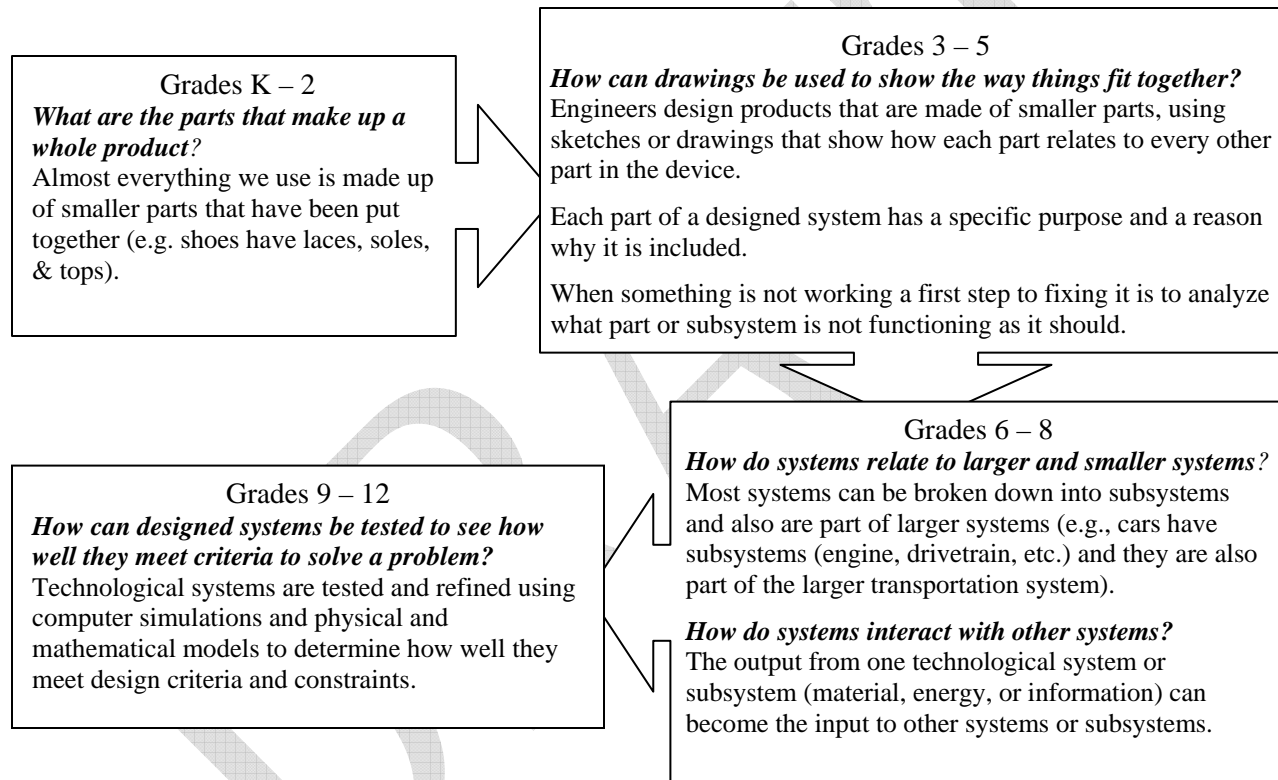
Grades K – 2
***What are the parts that make up a whole product?***
Almost everything we use is made up of smaller parts that have been put together (e.g. shoes have laces, soles, & tops).

Grades 3 – 5
***How can drawings be used to show the way things fit together?***
Engineers design products that are made of smaller parts, using sketches or drawings that show how each part relates to every other part in the device.

Each part of a designed system has a specific purpose and a reason why it is included.

When something is not working a first step to fixing it is to analyze what part or subsystem is not functioning as it should.

Grades 6 – 8
***How do systems relate to larger and smaller systems?***
Most systems can be broken down into subsystems and also are part of larger systems (e.g., cars have subsystems (engine, drivetrain, etc.) and they are also part of the larger transportation system).

***How do systems interact with other systems?***
The output from one technological system or subsystem (material, energy, or information) can become the input to other systems or subsystems.

Grades 9 – 12
***How can designed systems be tested to see how well they meet criteria to solve a problem?***
Technological systems are tested and refined using computer simulations and physical and mathematical models to determine how well they meet design criteria and constraints.